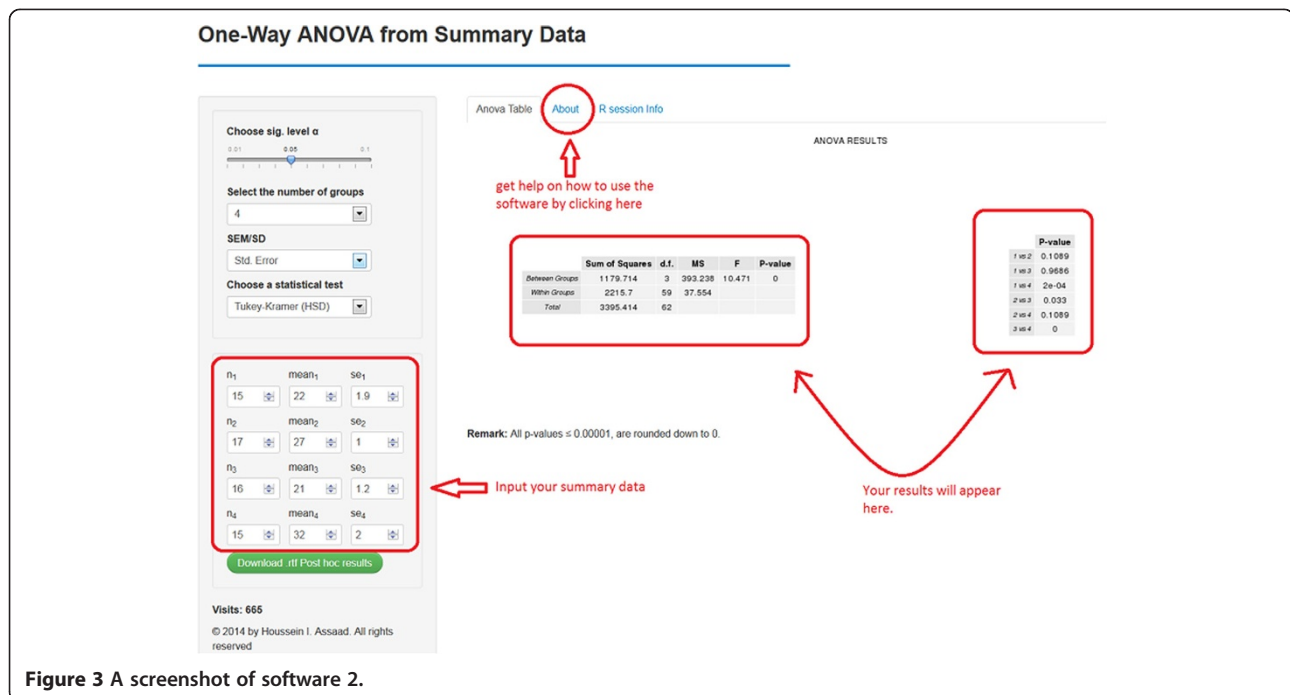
One-Way ANOVA from Summary Data

Choose sig. level α

0.01 0.05 0.1

Select the number of groups

4

SEM/SD

Std. Error

Choose a statistical test

Tukey-Kramer (HSD)

$n_1$ 15 $mean_1$ 22 $se_1$ 1.9

$n_2$ 17 $mean_2$ 27 $se_2$ 1

$n_3$ 16 $mean_3$ 21 $se_3$ 1.2

$n_4$ 15 $mean_4$ 32 $se_4$ 2

Download .rtf Post hoc results

Visits: 665

© 2014 by Houssein I. Assaad. All rights reserved

Anova Table About R session Info

ANOVA RESULTS

get help on how to use the software by clicking here

| | Sum of Squares | d.f. | MS | F | P-value |
|---|---|---|---|---|---|
| Between Groups | 1179.714 | 3 | 393.238 | 10.471 | 0 |
| Within Groups | 2215.7 | 59 | 37.554 | | |
| Total | 3395.414 | 62 | | | |

| | P-value |
|---|---|
| 1 vs 2 | 0.1089 |
| 1 vs 3 | 0.9686 |
| 1 vs 4 | 2e-04 |
| 2 vs 3 | 0.033 |
| 2 vs 4 | 0.1089 |
| 3 vs 4 | 0 |

Remark: All p-values ≤ 0.00001, are rounded down to 0.

Input your summary data

Your results will appear here.

Figure 3 A screenshot of software 2.